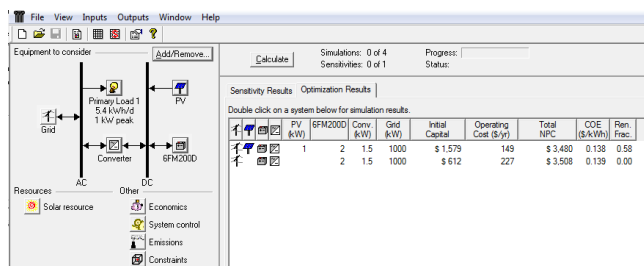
File View Inputs Outputs Window Help

Equipment to consider

Add/Remove...

Primary Load 1
5.4 kWh/d
1 kW peak

PV

Grid

Converter

6FM200D

AC

DC

Resources

Other

Solar resource

Economics

System control

Emissions

Constraints

Calculate

Simulations: 0 of 4
Sensitivities: 0 of 1

Progress:
Status:

Sensitivity Results | Optimization Results

Double click on a system below for simulation results.

| | PV (kW) | 6FM200D | Conv. (kW) | Grid (kW) | Initial Capital | Operating Cost ($/yr) | Total NPC | COE ($/kWh) | Ren. Frac. |
|---|---|---|---|---|---|---|---|---|---|
| | 1 | 2 | 1.5 | 1000 | $ 1,579 | 149 | $ 3,480 | 0.138 | 0.58 |
| | | 2 | 1.5 | 1000 | $ 612 | 227 | $ 3,508 | 0.139 | 0.00 |